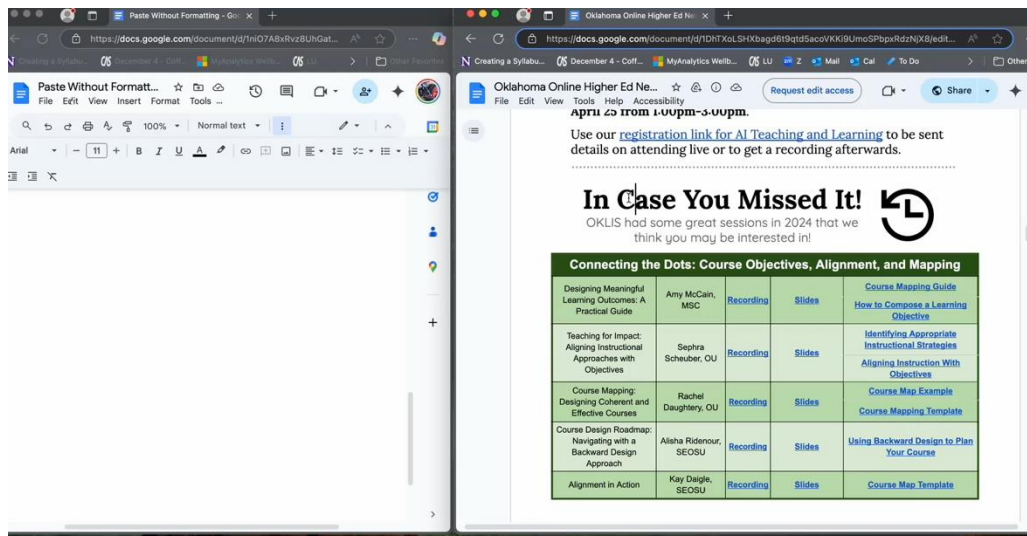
Paste Without Formatting - Goo ×
https://docs.google.com/document/d/1niO7A8xRvz8UhGat...
Creating a Syllabu... December 4 - Coff... MyAnalytics Wellb... LU Other Favorites
Paste Without Formatt...
File Edit View Insert Format Tools ...
100% Normal text
Arial 11

Oklahoma Online Higher Ed Ne... ×
https://docs.google.com/document/d/1DhTXoLSHXbagd6t9qtd5acoVKKi9UmoSPbpxRdzNjX8/edit...
Creating a Syllabu... December 4 - Coff... MyAnalytics Wellb... LU Z Mail Cal To Do Other
Oklahoma Online Higher Ed Ne...
File Edit View Tools Help Accessibility
Request edit access
Share

April 25 from 1:00pm-3:00pm.

Use our registration link for AI Teaching and Learning to be sent details on attending live or to get a recording afterwards.

In Case You Missed It!

OKLIS had some great sessions in 2024 that we think you may be interested in!

| Connecting the Dots: Course Objectives, Alignment, and Mapping | | | | |
|---|---|---|---|---|
| Designing Meaningful Learning Outcomes: A Practical Guide | Amy McCain, MSC | Recording | Slides | Course Mapping Guide<br>How to Compose a Learning Objective |
| Teaching for Impact: Aligning Instructional Approaches with Objectives | Sephra Scheuber, OU | Recording | Slides | Identifying Appropriate Instructional Strategies<br>Aligning Instruction With Objectives |
| Course Mapping: Designing Coherent and Effective Courses | Rachel Daughtery, OU | Recording | Slides | Course Map Example<br>Course Mapping Template |
| Course Design Roadmap: Navigating with a Backward Design Approach | Alisha Ridenour, SEOSU | Recording | Slides | Using Backward Design to Plan Your Course |
| Alignment in Action | Kay Daigle, SEOSU | Recording | Slides | Course Map Template |